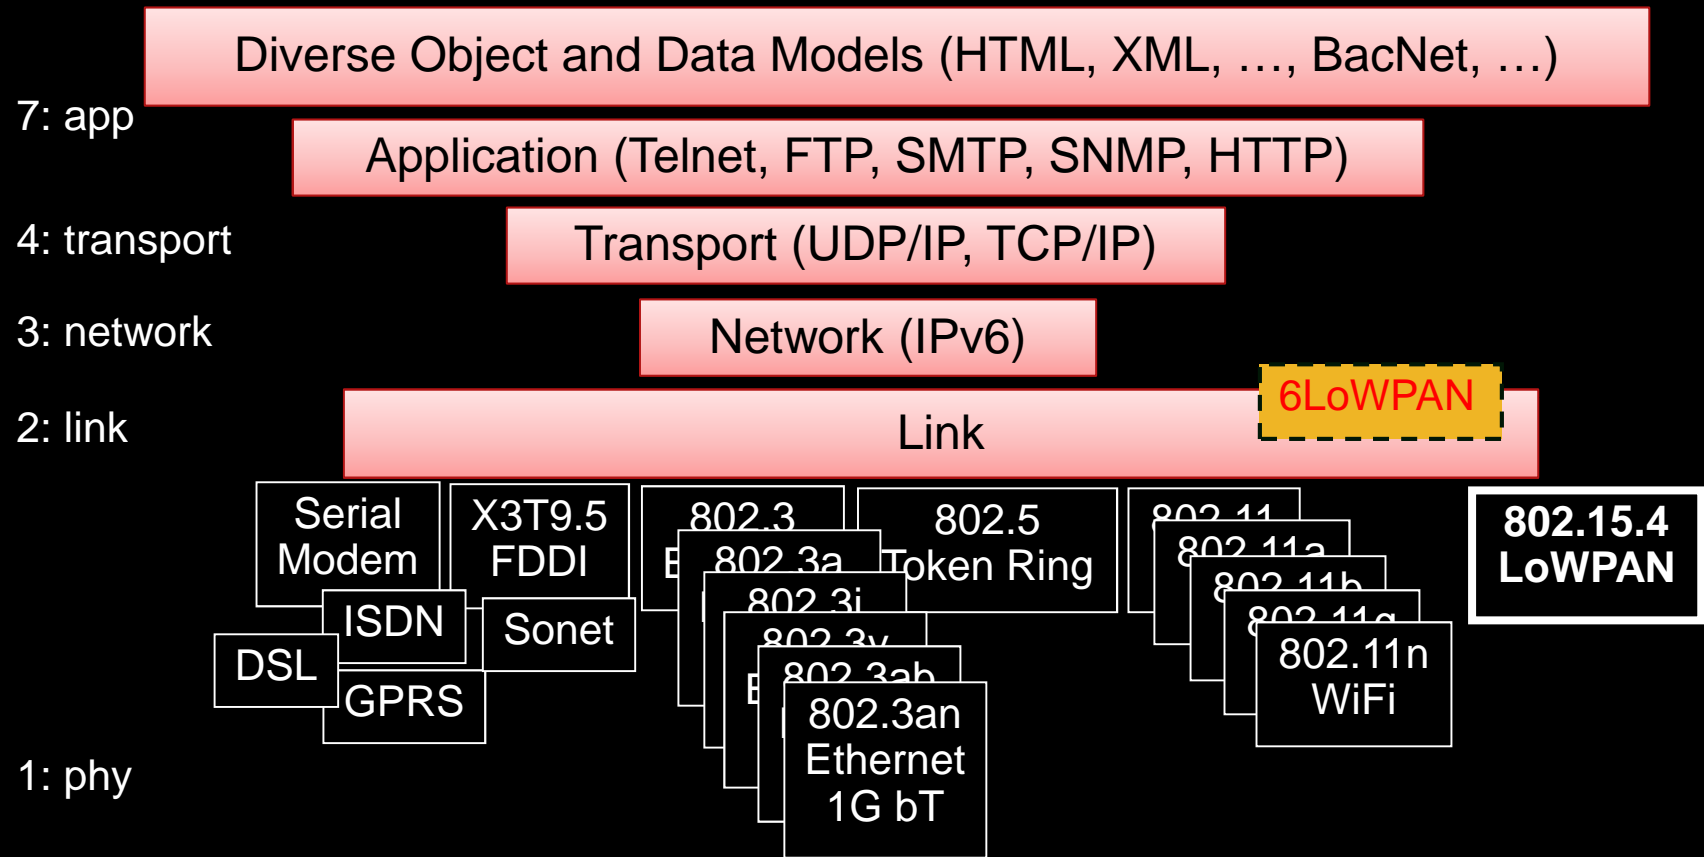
Diverse Object and Data Models (HTML, XML, …, BacNet, …)

7: app

Application (Telnet, FTP, SMTP, SNMP, HTTP)

4: transport

Transport (UDP/IP, TCP/IP)

3: network

Network (IPv6)

6LoWPAN

2: link

Link

Serial Modem

X3T9.5 FDDI

802.3

802.3a

802.3i

802.3y

802.3ab

802.3an Ethernet 1G bT

802.5 Token Ring

802.11

802.11a

802.11b

802.11g

802.11n WiFi

802.15.4 LoWPAN

ISDN

Sonet

DSL

GPRS

1: phy